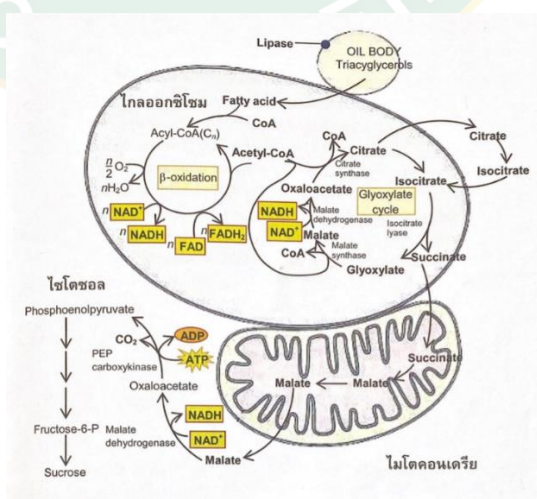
Lipase

OIL BODY
Triacyglycerols

ไกลออกซิโซม

Fatty acid

CoA

Acyl-CoA($C_n$)

$\frac{n}{2}O_2$

$nH_2O$

β-oxidation

Acetyl-CoA

$n$ NAD$^+$

$n$ NADH

$n$ FAD

FADH$_2$

CoA

Citrate

Citrate synthase

Citrate

Isocitrate

Isocitrate

Oxaloacetate

Glyoxylate cycle

NADH

Malate dehydrogenase

NAD$^+$

Malate

Isocitrate lyase

Malate synthase

CoA

Glyoxylate

Succinate

ไซโตซอล

Phosphoenolpyruvate

$CO_2$

ADP

PEP carboxykinase

ATP

Oxaloacetate

NADH

Fructose-6-P

Malate dehydrogenase

NAD$^+$

Sucrose

Malate

Succinate

Malate

Malate

ไมโตคอนเดรีย